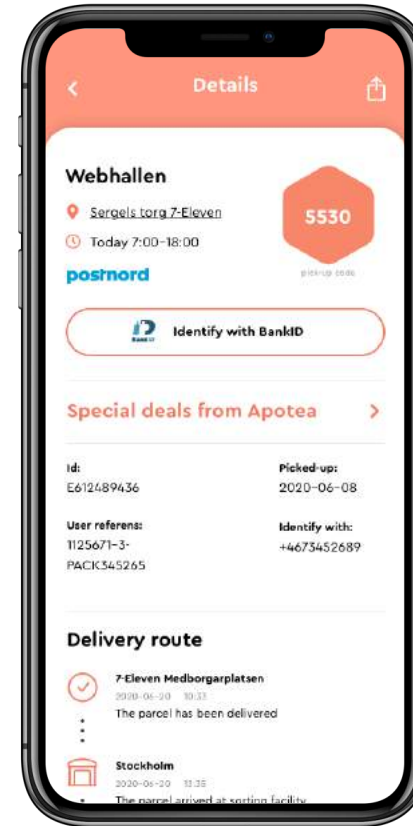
Details

Webhallen

Sergels torg 7-Eleven

Today 7:00-18:00

postnord

5530

pickup code

BANK ID

Identify with BankID

Special deals from Apotea

Id:
E612489436

Picked-up:
2020-06-08

User referens:
1125671-3-PACK345265

Identify with:
+4673452689

Delivery route

7-Eleven Medborgarplatsen
2020-06-20 10:33
The parcel has been delivered

Stockholm
2020-06-20 13:35
The parcel arrived at sorting facility